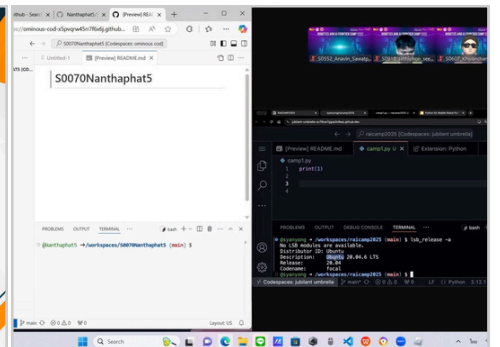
github - Searc | Nanthaphat5 | [Preview] REA

c/ominous-cod-x5pvqrw45rr7f6x6j.github...

S0070Nanthaphat5 [Codespaces: ominous cod]

Untitled-1 | [Preview] README.md

S0070Nanthaphat5

PROBLEMS OUTPUT TERMINAL

@Nanthaphat5 → /workspaces/S0070Nanthaphat5 (main) $

main 0 0 0

Layout: US

S0552_Anavin_Sawaep...

raicamp2025 [Codespaces: jubilant umbrella]

[Preview] README.md | camp1.py U | Extension: Python

camp1.py

1 print(1)
2
3
4

PROBLEMS OUTPUT DEBUG CONSOLE TERMINAL

@yanyong → /workspaces/raicamp2025 (main) $ lsb_release -a
No LSB modules are available.
Distributor ID: Ubuntu
Description: Ubuntu 20.04.6 LTS
Release: 20.04
Codename: focal
@yanyong → /workspaces/raicamp2025 (main) $

Codespaces: jubilant umbrella

Search